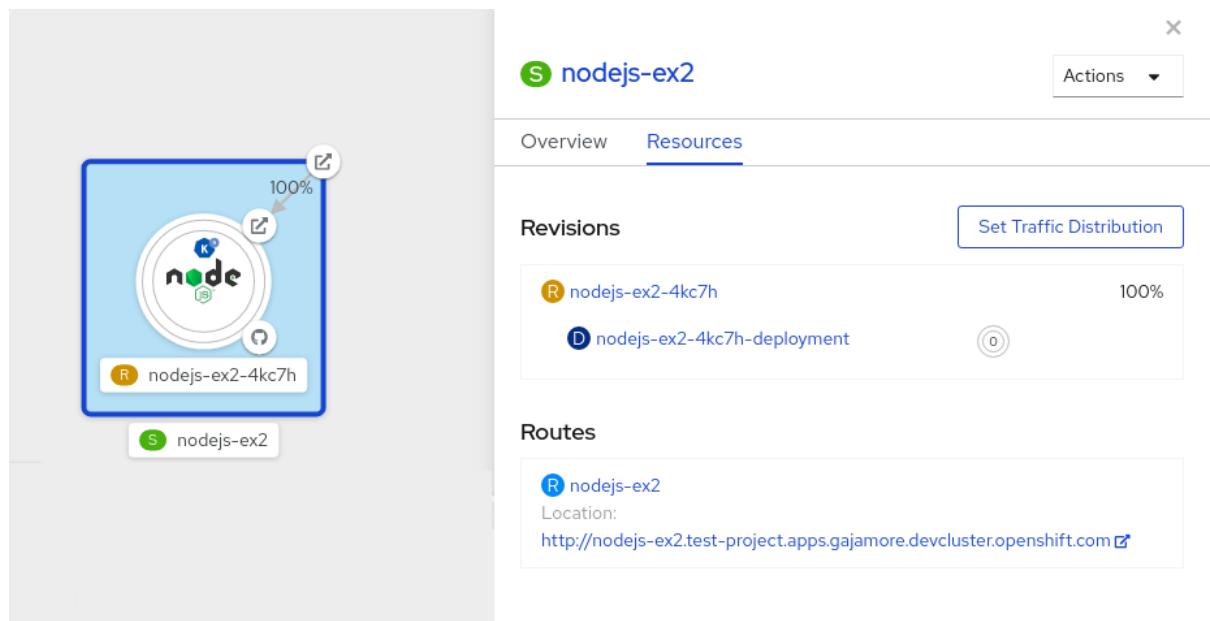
100%

node

R nodejs-ex2-4kc7h

S nodejs-ex2

×

S nodejs-ex2

Actions

Overview Resources

Revisions

Set Traffic Distribution

R nodejs-ex2-4kc7h 100%

D nodejs-ex2-4kc7h-deployment 0

Routes

R nodejs-ex2

Location:

http://nodejs-ex2.test-project.apps.gajamore.devcluster.openshift.com